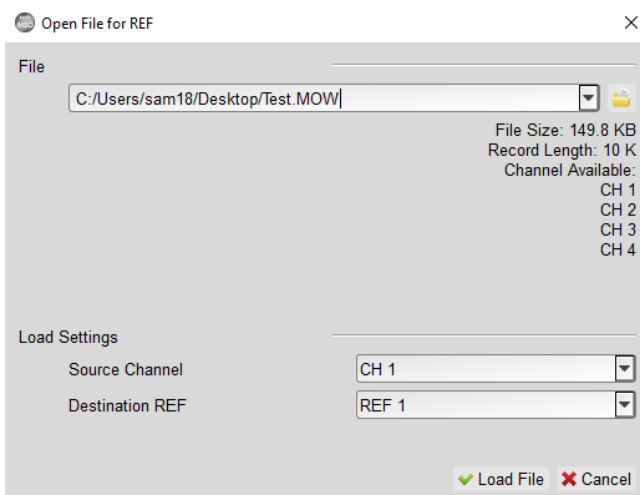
Open File for REF

File

C:/Users/sam18/Desktop/Test.MOW

File Size: 149.8 KB
Record Length: 10 K
Channel Available:
CH 1
CH 2
CH 3
CH 4

Load Settings

Source Channel | CH 1

Destination REF | REF 1

Load File | Cancel